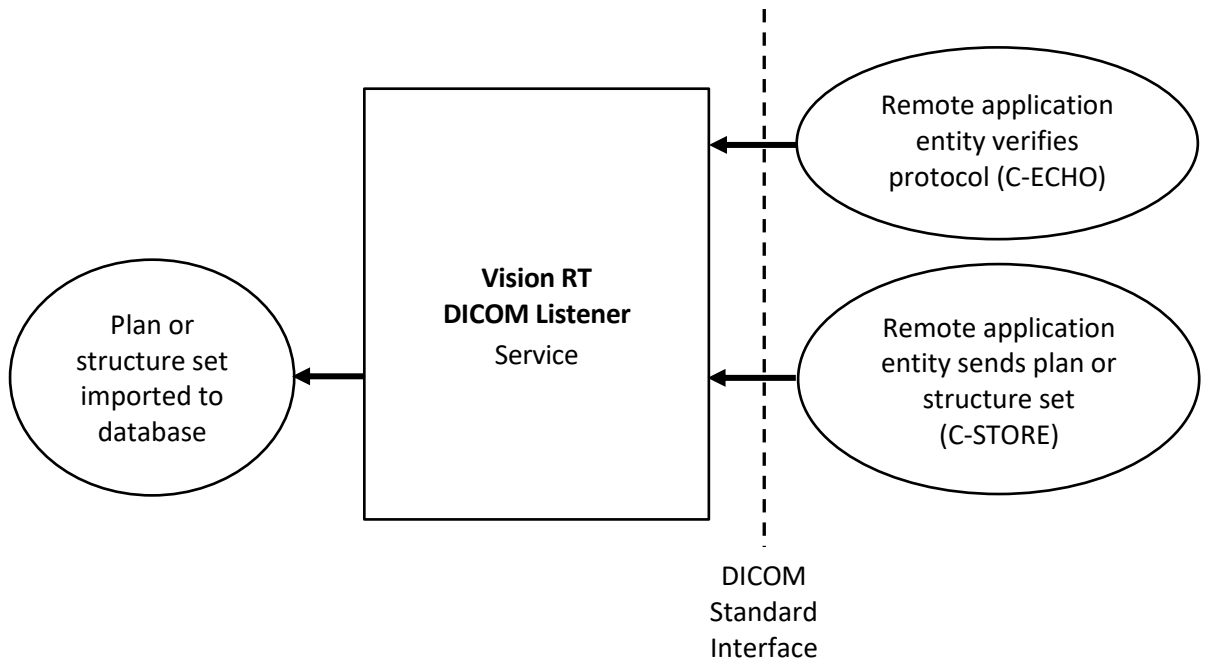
Remote application entity verifies protocol (C-ECHO)

Plan or structure set imported to database

**Vision RT DICOM Listener** Service

Remote application entity sends plan or structure set (C-STORE)

DICOM Standard Interface